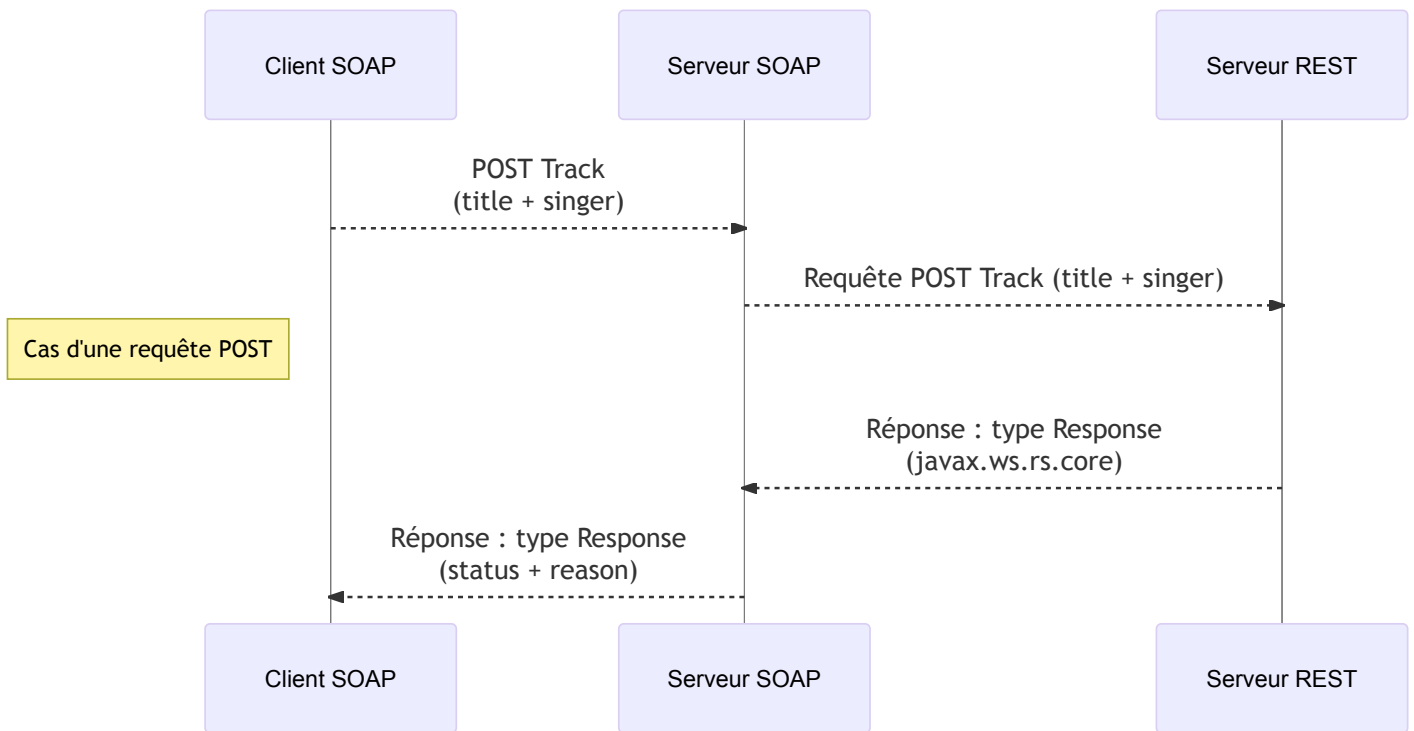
Client SOAP

Serveur SOAP

Serveur REST

POST Track
(title + singer)

Requête POST Track (title + singer)

Cas d'une requête POST

Réponse : type Response
(javax.ws.rs.core)

Réponse : type Response
(status + reason)

Client SOAP

Serveur SOAP

Serveur REST